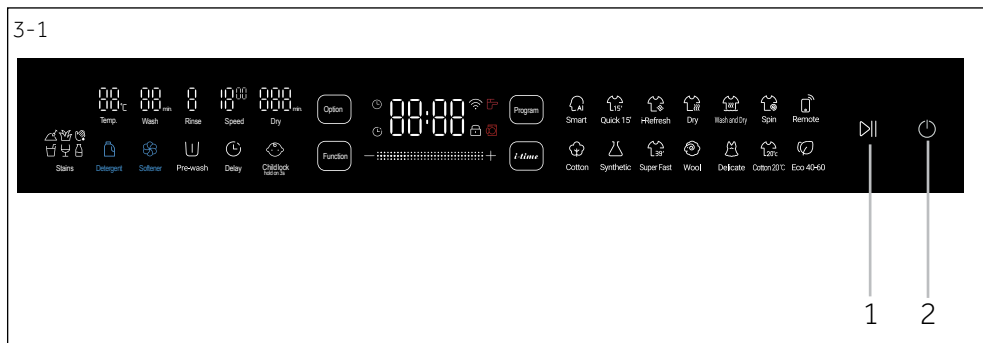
3-1

88°C Temp.
88 min. Wash
8 Rinse
1888 Speed
888 min. Dry

Stains
Detergent
Softener
Pre-wash
Delay
Child lock hold on 3s

Option
Function

88:88

Program
i-time

Smart
Quick 15'
HRefresh
Dry
Wash and Dry
Spin
Remote

Cotton
Synthetic
Super Fast
Wool
Delicate
Cotton 20°C
Eco 40-60

1
2